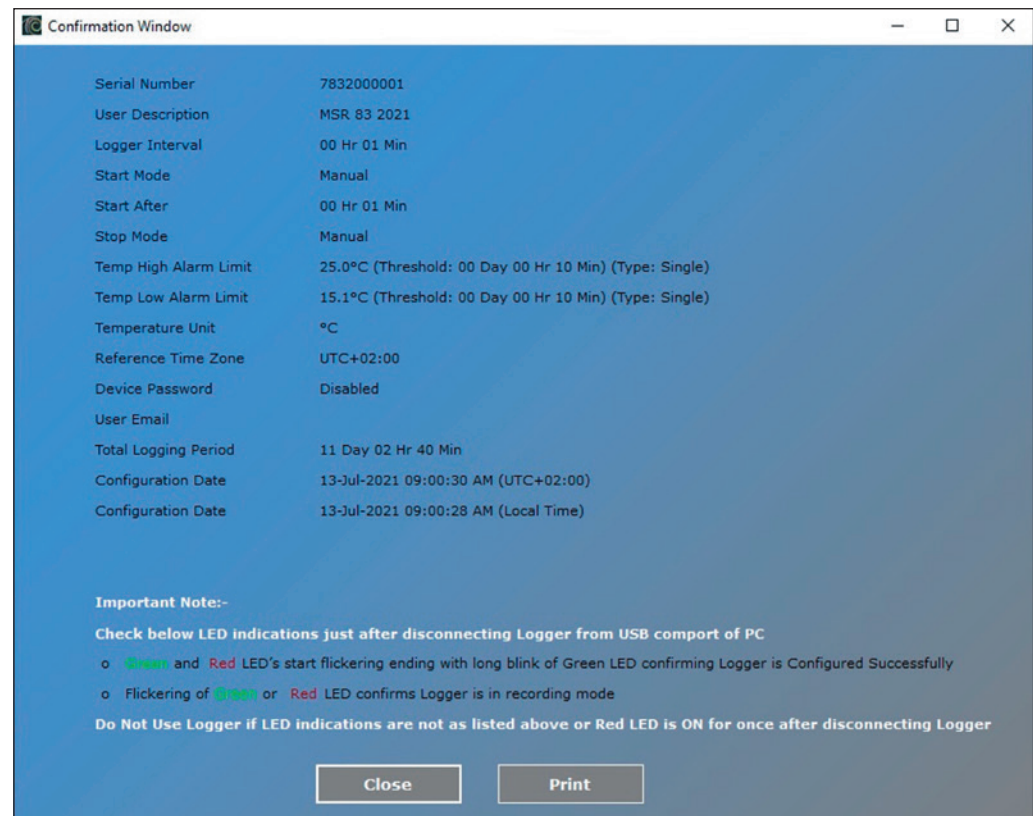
Confirmation Window

| | |
|---|---|
| Serial Number | 7832000001 |
| User Description | MSR 83 2021 |
| Logger Interval | 00 Hr 01 Min |
| Start Mode | Manual |
| Start After | 00 Hr 01 Min |
| Stop Mode | Manual |
| Temp High Alarm Limit | 25.0°C (Threshold: 00 Day 00 Hr 10 Min) (Type: Single) |
| Temp Low Alarm Limit | 15.1°C (Threshold: 00 Day 00 Hr 10 Min) (Type: Single) |
| Temperature Unit | °C |
| Reference Time Zone | UTC+02:00 |
| Device Password | Disabled |
| User Email | |
| Total Logging Period | 11 Day 02 Hr 40 Min |
| Configuration Date | 13-Jul-2021 09:00:30 AM (UTC+02:00) |
| Configuration Date | 13-Jul-2021 09:00:28 AM (Local Time) |

Important Note:-

Check below LED indications just after disconnecting Logger from USB comport of PC

o Green and Red LED's start flickering ending with long blink of Green LED confirming Logger is Configured Successfully

o Flickering of Green or Red LED confirms Logger is in recording mode

Do Not Use Logger if LED indications are not as listed above or Red LED is ON for once after disconnecting Logger

Close Print